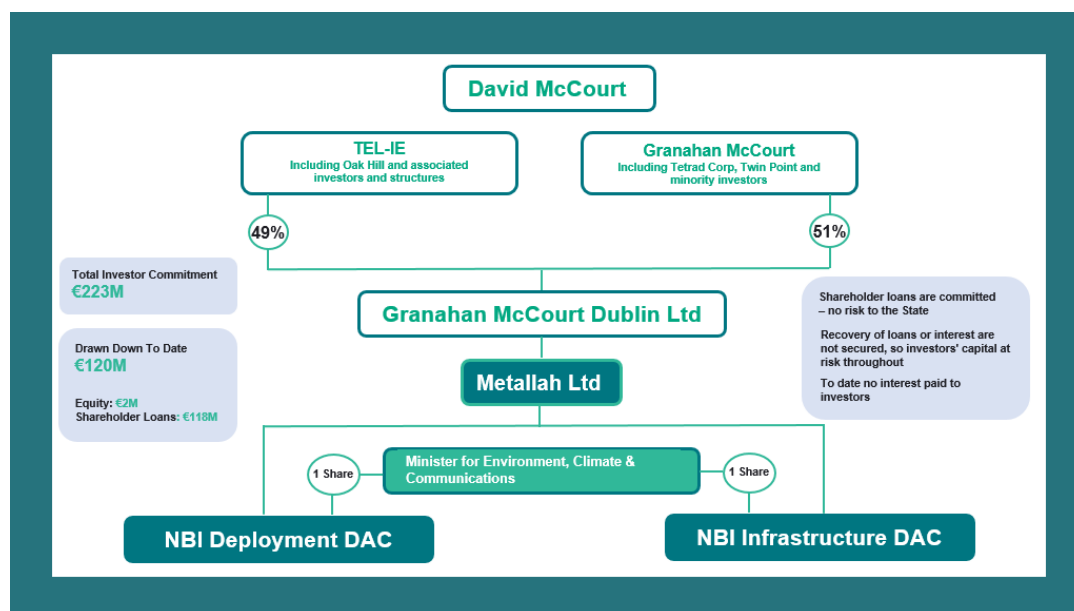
David McCourt

TEL-IE
Including Oak Hill and associated investors and structures

Granahan McCourt
Including Tetrad Corp, Twin Point and minority investors

49%

51%

Total Investor Commitment
€223M

Drawn Down To Date
€120M

Equity: €2M
Shareholder Loans: €118M

Granahan McCourt Dublin Ltd

Shareholder loans are committed – no risk to the State

Recovery of loans or interest are not secured, so investors' capital at risk throughout

To date no interest paid to investors

Metallah Ltd

1 Share

Minister for Environment, Climate & Communications

1 Share

NBI Deployment DAC

NBI Infrastructure DAC